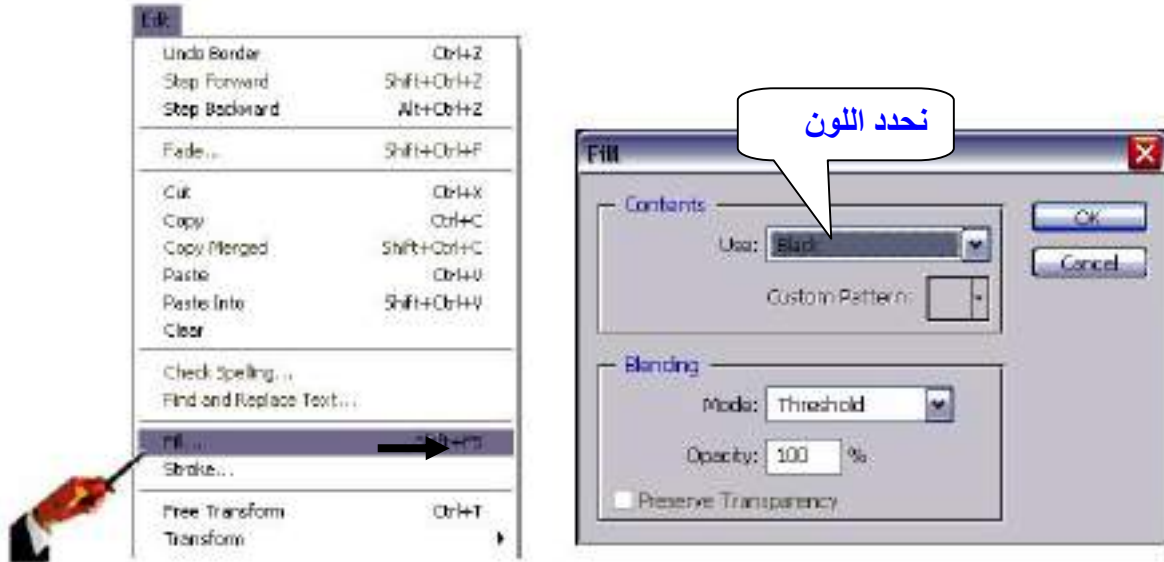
Edit

Undo Border Ctrl+Z
Step Forward Shift+Ctrl+Z
Step Backward Alt+Ctrl+Z

Fade... Shift+Ctrl+F

Cut Ctrl+X
Copy Ctrl+C
Copy Merged Shift+Ctrl+C
Paste Ctrl+V
Paste Into Shift+Ctrl+V
Clear

Check Spelling...
Find and Replace Text...

Fill... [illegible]+F5
Stroke...

Free Transform Ctrl+T
Transform

نحدد اللون

Fill

Contents
Use: Black
Custom Pattern:

Blending
Mode: Threshold
Opacity: 100 %
Preserve Transparency

OK
Cancel